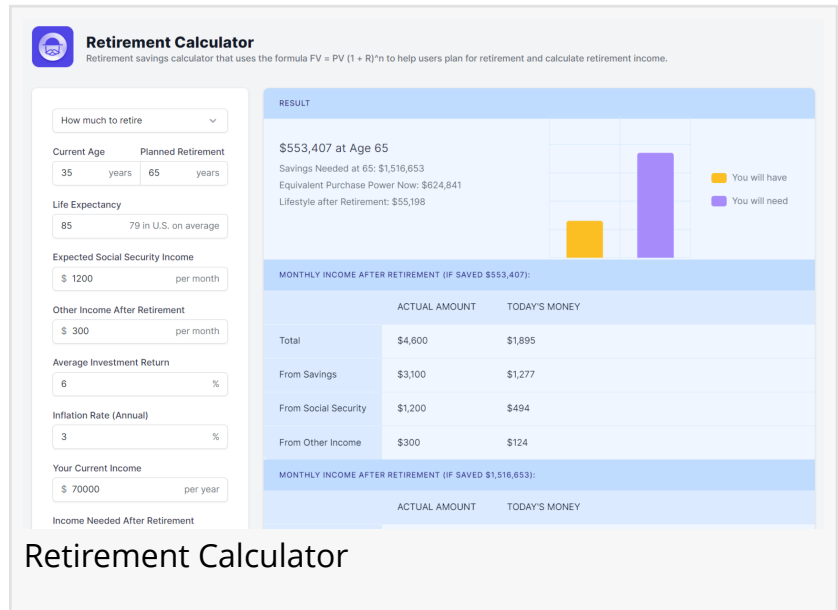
Retirement Calculator

Retirement savings calculator that uses the formula FV = PV (1 + R)^n to help users plan for retirement and calculate retirement income.

How much to retire

Current Age
35 years

Planned Retirement
65 years

Life Expectancy
85 79 in U.S. on average

Expected Social Security Income
$ 1200 per month

Other Income After Retirement
$ 300 per month

Average Investment Return
6 %

Inflation Rate (Annual)
3 %

Your Current Income
$ 70000 per year

Income Needed After Retirement

RESULT

$553,407 at Age 65

Savings Needed at 65: $1,516,653
Equivalent Purchase Power Now: $624,841
Lifestyle after Retirement: $55,198

You will have
You will need

MONTHLY INCOME AFTER RETIREMENT (IF SAVED $553,407):

| | ACTUAL AMOUNT | TODAY'S MONEY |
|---|---|---|
| Total | $4,600 | $1,895 |
| From Savings | $3,100 | $1,277 |
| From Social Security | $1,200 | $494 |
| From Other Income | $300 | $124 |

MONTHLY INCOME AFTER RETIREMENT (IF SAVED $1,516,653):

| | ACTUAL AMOUNT | TODAY'S MONEY |
|---|---|---|

Retirement Calculator